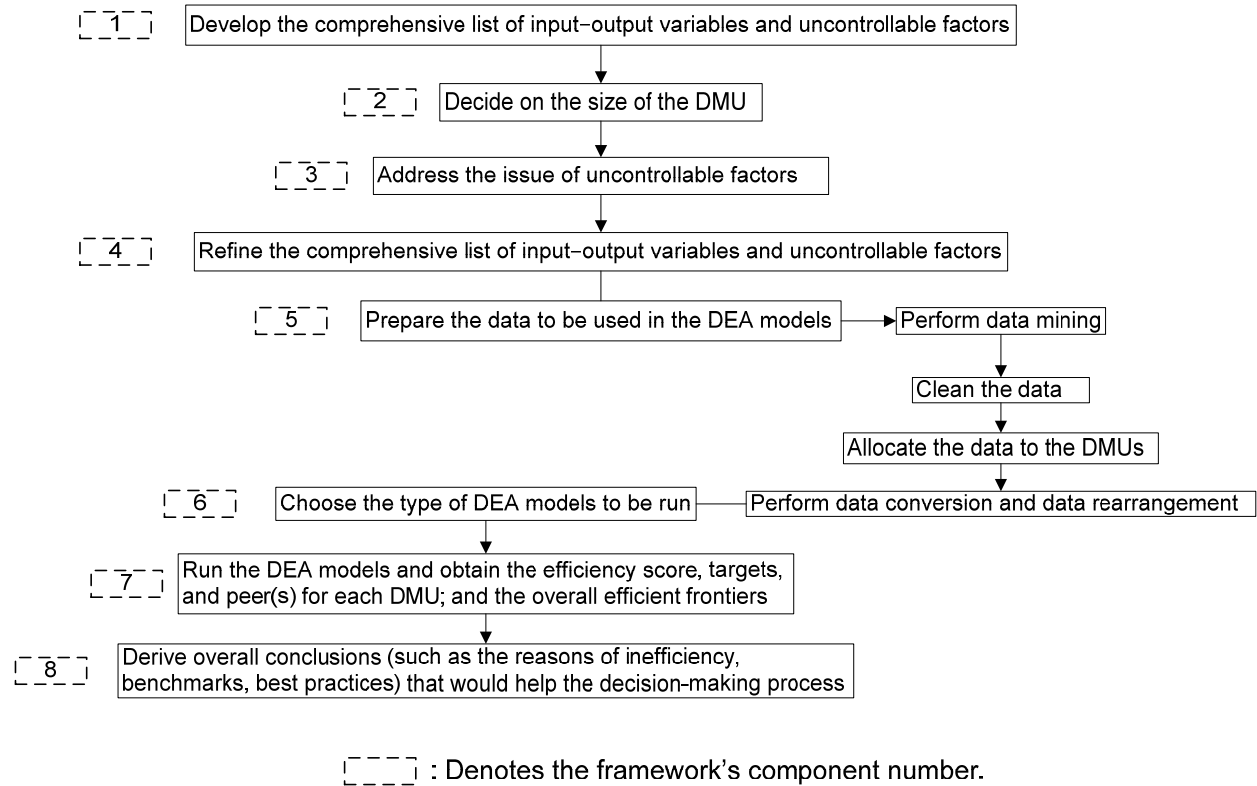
1 Develop the comprehensive list of input–output variables and uncontrollable factors

2 Decide on the size of the DMU

3 Address the issue of uncontrollable factors

4 Refine the comprehensive list of input–output variables and uncontrollable factors

5 Prepare the data to be used in the DEA models

Perform data mining

Clean the data

Allocate the data to the DMUs

Perform data conversion and data rearrangement

6 Choose the type of DEA models to be run

7 Run the DEA models and obtain the efficiency score, targets, and peer(s) for each DMU; and the overall efficient frontiers

8 Derive overall conclusions (such as the reasons of inefficiency, benchmarks, best practices) that would help the decision-making process

: Denotes the framework's component number.